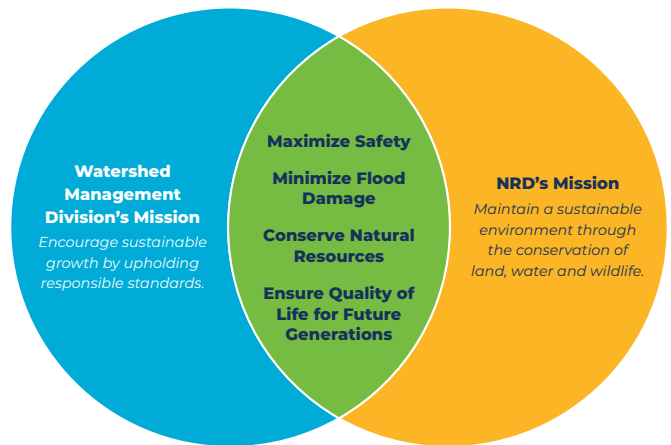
Watershed Management Division's Mission

Encourage sustainable growth by upholding responsible standards.

Maximize Safety

Minimize Flood Damage

Conserve Natural Resources

Ensure Quality of Life for Future Generations

NRD's Mission

Maintain a sustainable environment through the conservation of land, water and wildlife.